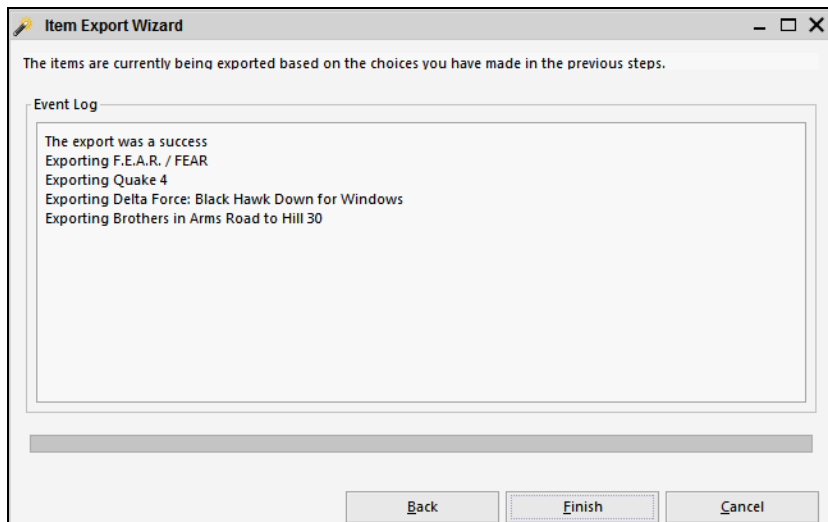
Item Export Wizard

The items are currently being exported based on the choices you have made in the previous steps.

Event Log

The export was a success
Exporting F.E.A.R. / FEAR
Exporting Quake 4
Exporting Delta Force: Black Hawk Down for Windows
Exporting Brothers in Arms Road to Hill 30

Back
Finish
Cancel